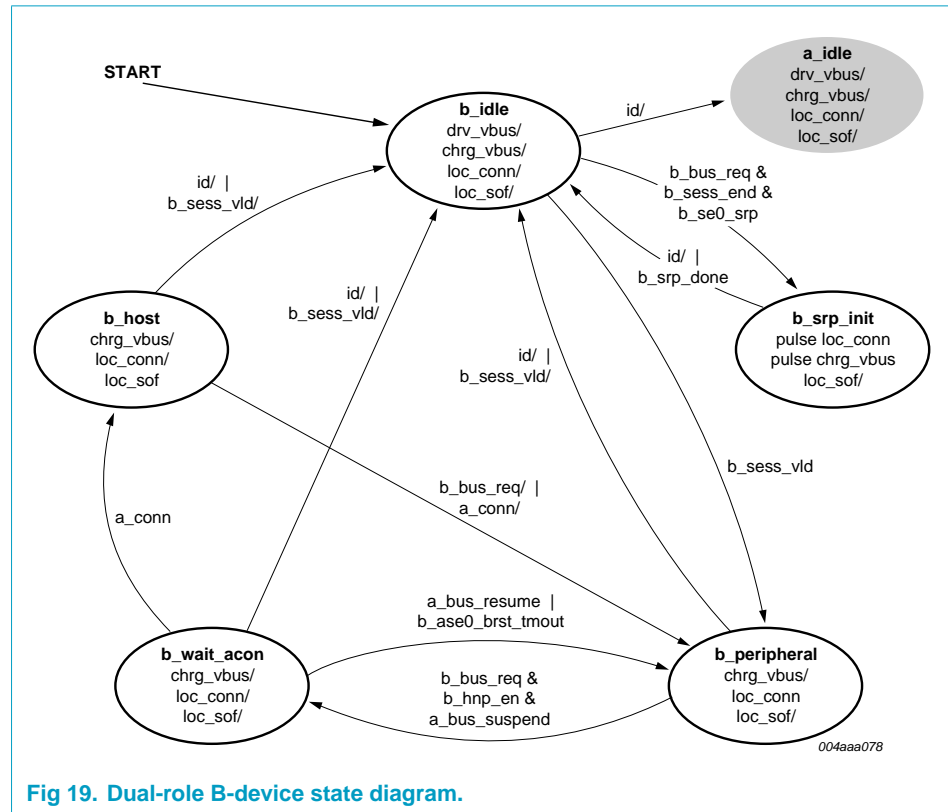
START

b_idle
drv_vbus/
chrg_vbus/
loc_conn/
loc_sof/

id/

a_idle
drv_vbus/
chrg_vbus/
loc_conn/
loc_sof/

b_bus_req &
b_sess_end &
b_se0_srp

id/ |
b_srp_done

b_srp_init
pulse loc_conn
pulse chrg_vbus
loc_sof/

id/ |
b_sess_vld/

b_host
chrg_vbus/
loc_conn/
loc_sof

id/ |
b_sess_vld/

id/ |
b_sess_vld/

b_sess_vld

b_bus_req/ |
a_conn/

a_conn

a_bus_resume |
b_ase0_brst_tmout

b_wait_acon
chrg_vbus/
loc_conn/
loc_sof/

b_bus_req &
b_hnp_en &
a_bus_suspend

b_peripheral
chrg_vbus/
loc_conn
loc_sof/

004aaa078

Fig 19. Dual-role B-device state diagram.